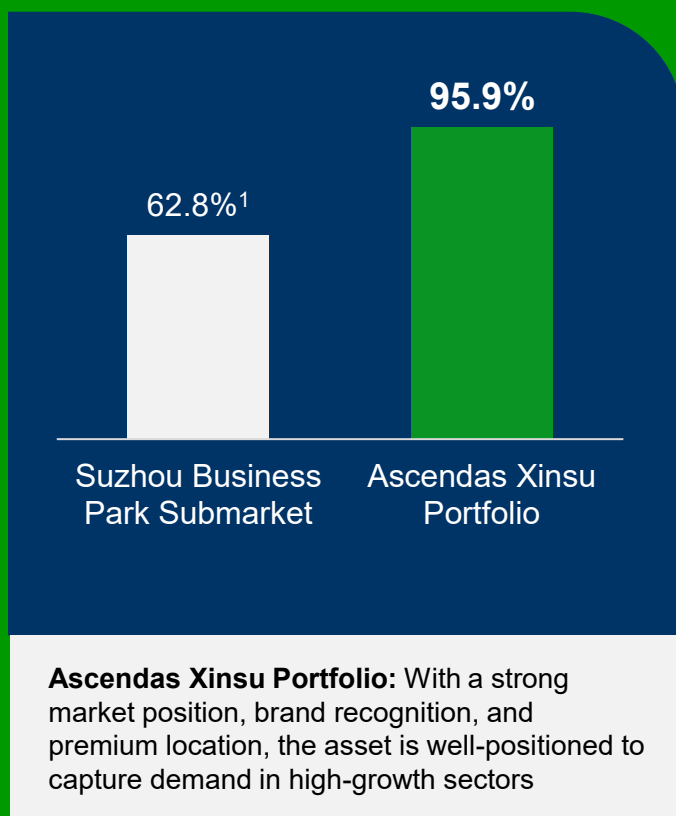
95.9%

$62.8\%^1$

Suzhou Business Park Submarket

Ascendas Xinsu Portfolio

**Ascendas Xinsu Portfolio:** With a strong market position, brand recognition, and premium location, the asset is well-positioned to capture demand in high-growth sectors